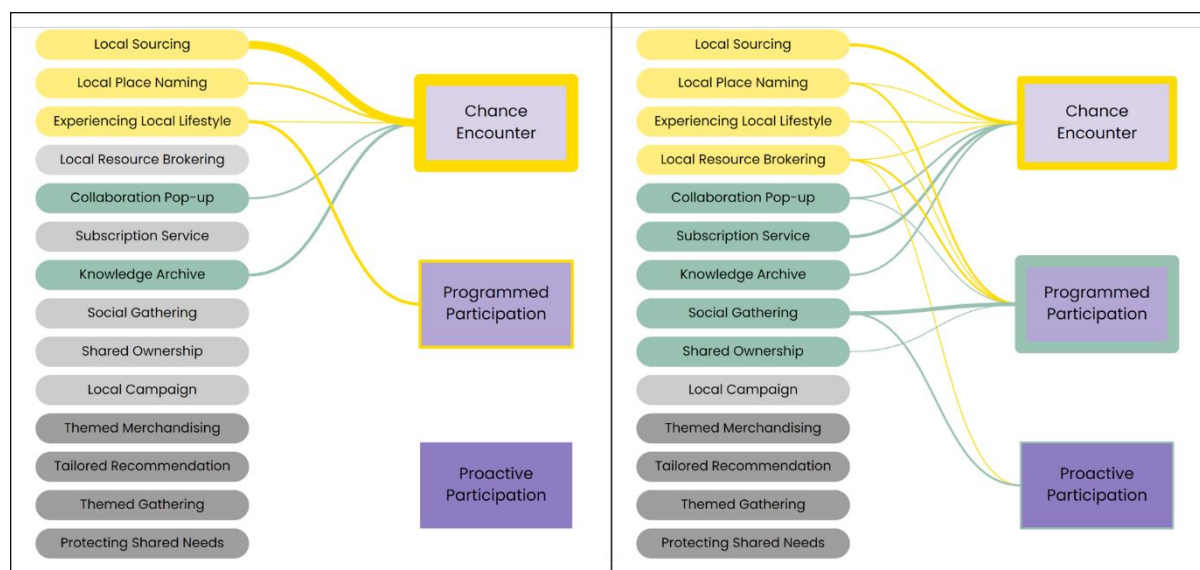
Local Sourcing
Local Place Naming
Experiencing Local Lifestyle
Local Resource Brokering
Collaboration Pop-up
Subscription Service
Knowledge Archive
Social Gathering
Shared Ownership
Local Campaign
Themed Merchandising
Tailored Recommendation
Themed Gathering
Protecting Shared Needs

Chance Encounter
Programmed Participation
Proactive Participation

Local Sourcing
Local Place Naming
Experiencing Local Lifestyle
Local Resource Brokering
Collaboration Pop-up
Subscription Service
Knowledge Archive
Social Gathering
Shared Ownership
Local Campaign
Themed Merchandising
Tailored Recommendation
Themed Gathering
Protecting Shared Needs

Chance Encounter
Programmed Participation
Proactive Participation